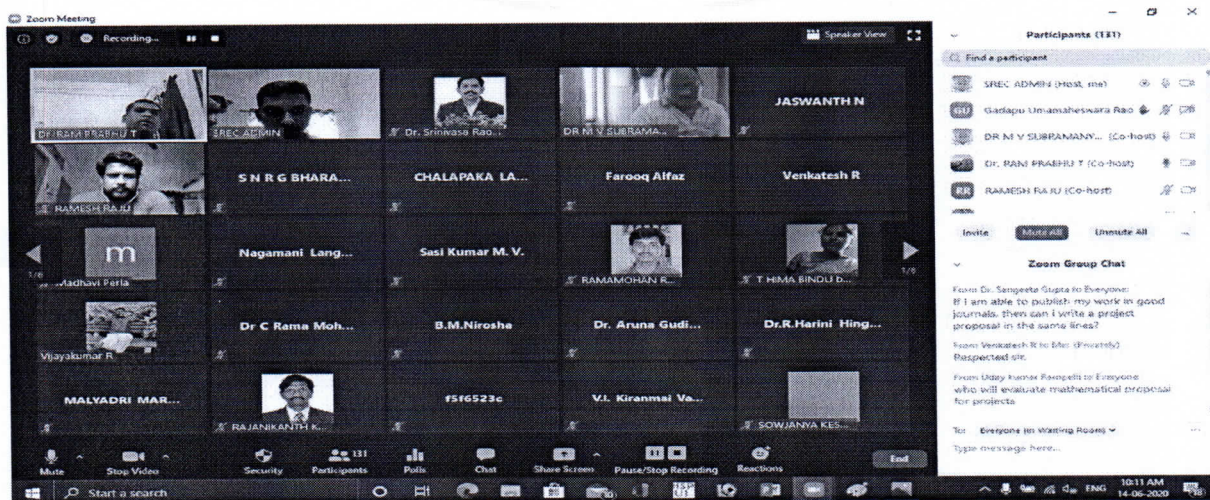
Zoom Meeting

Recording...

Speaker View

DR RAM PRABHU T
SREC ADMIN
Dr. Srinivasa Rao...
DR M V SUBRAMA...
JASWANTH N

RAMESH RAJU
S N R G BHARA...
CHALAPAKA LA...
Farooq Alfaz
Venkatesh R

m
Madhavi Perla
Nagamani Lang...
Sasi Kumar M. V.
RAMAMOHAN R...
T HIMA BINDU b...

1/6
1/6

Vijayakumar R
Dr C Rama Moh...
B.M.Nirosha
Dr. Aruna Gudi...
Dr.R.Harini Hing...

MALYADRI MAR...
RAJANIKANTH K...
f5f6523c
V.I. Kiranmai Va...
SOWJANYA KES...

Mute
Stop Video
Security
131 Participants
Polls
Chat
Share Screen
Pause/Stop Recording
Reactions
End

Participants (131)

Find a participant

SREC ADMIN (Host, me)
GU Gadapu Umamaheswara Rao
DR M V SUBRAMANY... (Co-host)
Dr. RAM PRABHU T (Co-host)
RR RAMESH RAJU (Co-host)

Invite
Mute All
Unmute All

Zoom Group Chat

From Dr. Sangeeta Gupta to Everyone:
If I am able to publish my work in good journals, then can i write a project proposal in the same lines?

From Venkatesh R to Me: (Privately)
Respected sir,

From Uday kumar Rampelli to Everyone:
who will evaluate mathematical proposal for projects

To: Everyone (in Waiting Room)

Type message here...

Start a search

ENG 10:11 AM 14-06-2020